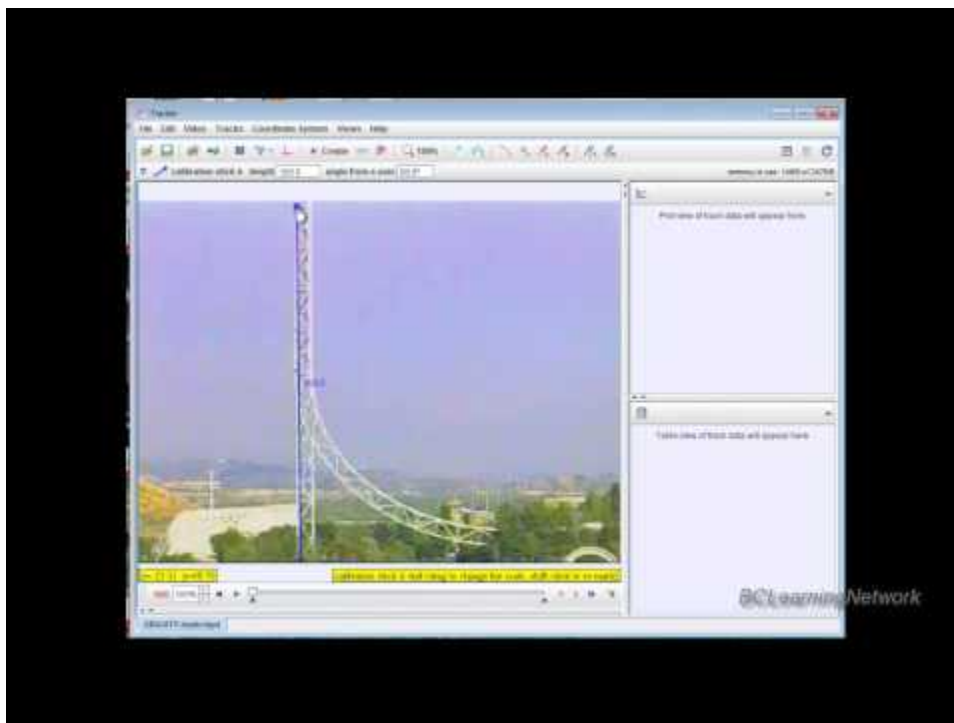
Tracker

File Edit Video Tracks Coordinate System Views Help

Create

calibration stick A length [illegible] angle from x axis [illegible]

Plot view of track data will appear here

Table view of track data will appear here

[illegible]

calibration stick A: drag to change the scale, shift-click to re-scale

BCLearningNetwork